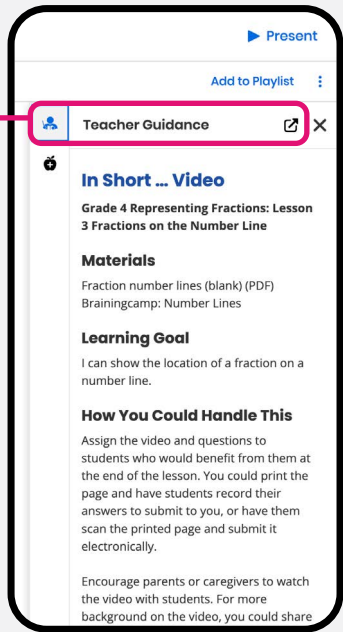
▶ Present

Add to Playlist ⋮

Teacher Guidance

In Short ... Video

Grade 4 Representing Fractions: Lesson 3 Fractions on the Number Line

Materials

Fraction number lines (blank) (PDF)
Brainingcamp: Number Lines

Learning Goal

I can show the location of a fraction on a number line.

How You Could Handle This

Assign the video and questions to students who would benefit from them at the end of the lesson. You could print the page and have students record their answers to submit to you, or have them scan the printed page and submit it electronically.

Encourage parents or caregivers to watch the video with students. For more background on the video, you could share